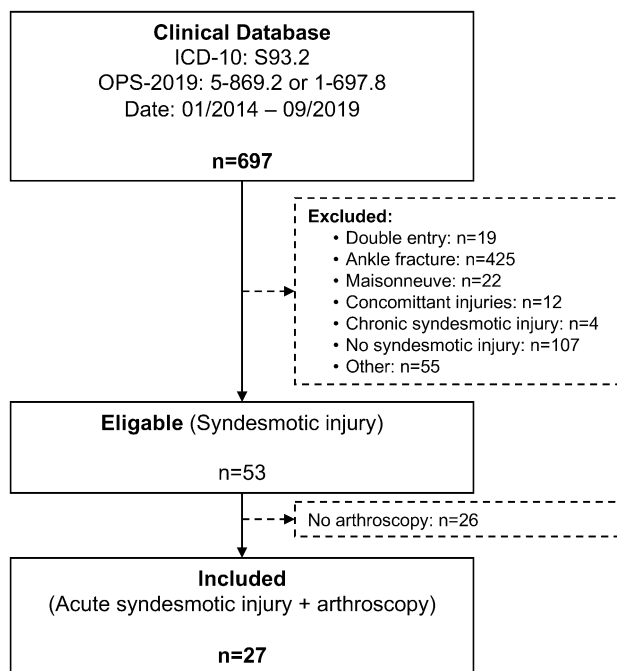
**Clinical Database**
ICD-10: S93.2
OPS-2019: 5-869.2 or 1-697.8
Date: 01/2014 – 09/2019

**n=697**

**Excluded:**
• Double entry: n=19
• Ankle fracture: n=425
• Maisonneuve: n=22
• Concomittant injuries: n=12
• Chronic syndesmotic injury: n=4
• No syndesmotic injury: n=107
• Other: n=55

**Eligable** (Syndesmotic injury)

n=53

No arthroscopy: n=26

**Included**
(Acute syndesmotic injury + arthroscopy)

**n=27**